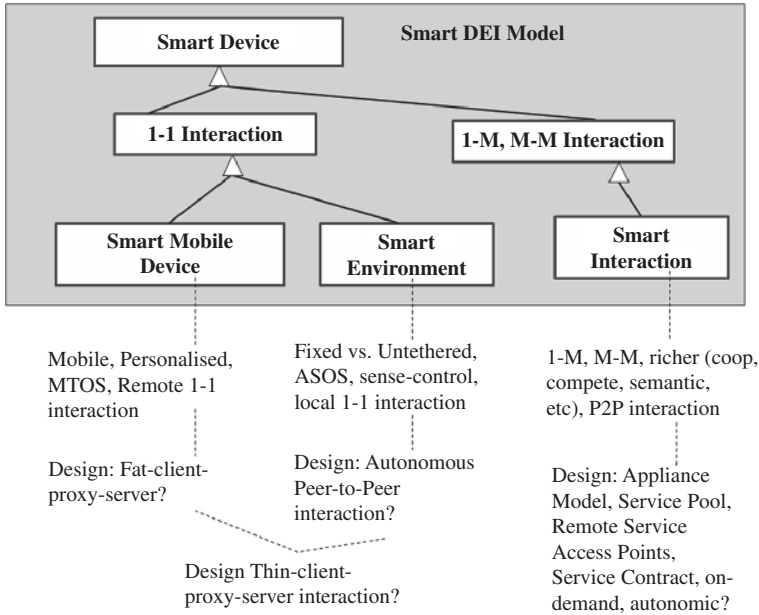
Smart Device

Smart DEI Model

1-1 Interaction

1-M, M-M Interaction

Smart Mobile Device

Smart Environment

Smart Interaction

Mobile, Personalised, MTOS, Remote 1-1 interaction

Design: Fat-client-proxy-server?

Fixed vs. Untethered, ASOS, sense-control, local 1-1 interaction

Design: Autonomous Peer-to-Peer interaction?

1-M, M-M, richer (coop, compete, semantic, etc), P2P interaction

Design: Appliance Model, Service Pool, Remote Service Access Points, Service Contract, on-demand, autonomic?

Design Thin-client-proxy-server interaction?